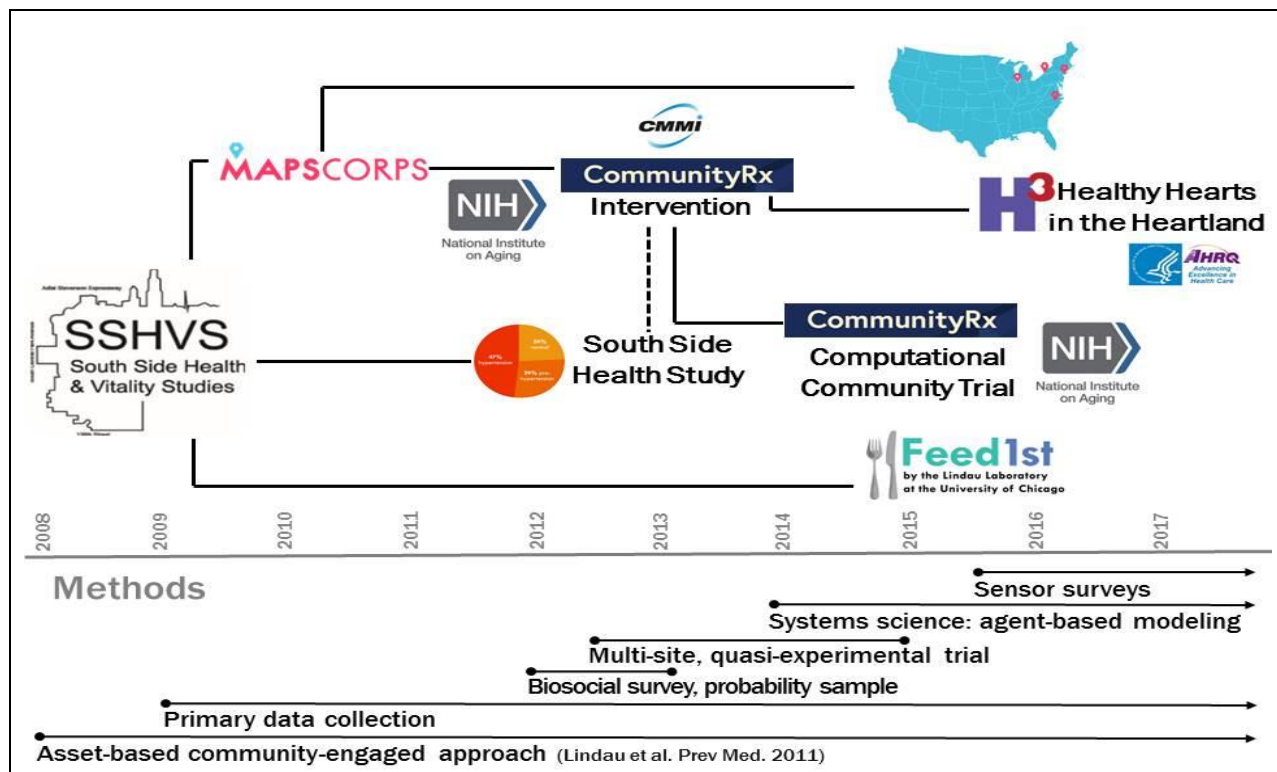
MAPSCORPS

CMMI

CommunityRx
Intervention

NIH
National Institute on Aging

H3 Healthy Hearts in the Heartland

AHRQ Advancing Excellence in Health Care

Adlai Stevenson Expressway

SSHVS
South Side Health & Vitality Studies

47% hypertension

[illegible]

South Side Health Study

CommunityRx
Computational Community Trial

NIH
National Institute on Aging

Feed1st
by the Lindau Laboratory at the University of Chicago

2008 2009 2010 2011 2012 2013 2014 2015 2016 2017

Methods

Sensor surveys

Systems science: agent-based modeling

Multi-site, quasi-experimental trial

Biosocial survey, probability sample

Primary data collection

Asset-based community-engaged approach (Lindau et al. Prev Med. 2011)